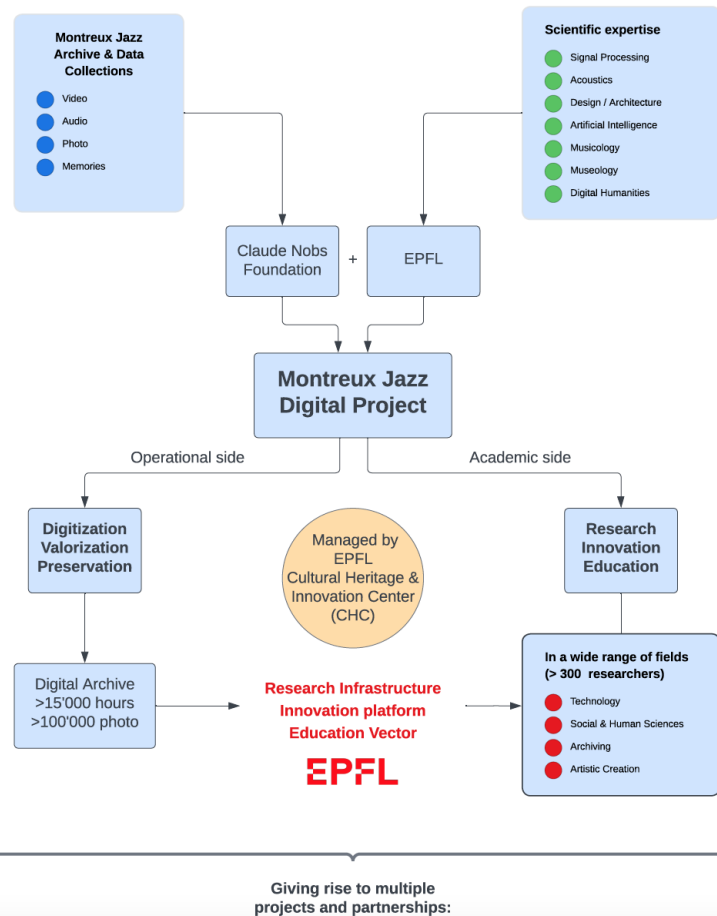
Montreux Jazz Archive & Data Collections

Video
Audio
Photo
Memories

Scientific expertise

Signal Processing
Acoustics
Design / Architecture
Artificial Intelligence
Musicology
Museology
Digital Humanities

Claude Nobs Foundation

+

EPFL

Montreux Jazz Digital Project

Operational side

Academic side

Digitization Valorization Preservation

Managed by EPFL Cultural Heritage & Innovation Center (CHC)

Research Innovation Education

Digital Archive >15'000 hours >100'000 photo

Research Infrastructure Innovation platform Education Vector

EPFL

In a wide range of fields (> 300 researchers)

Technology
Social & Human Sciences
Archiving
Artistic Creation

Giving rise to multiple projects and partnerships: